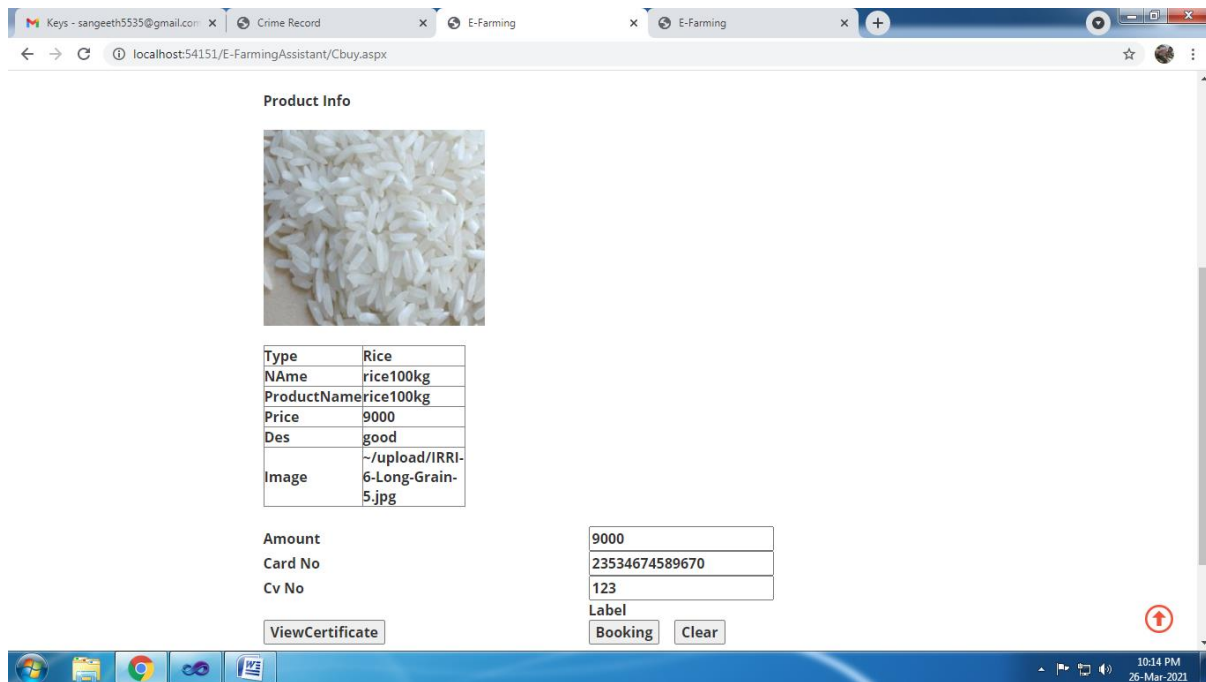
Keys - sangeeth5535@gmail.com × Crime Record × E-Farming × E-Farming ×

localhost:54151/E-FarmingAssistant/Cbuy.aspx

Product Info

| Type | Rice |
|---|---|
| NAme | rice100kg |
| ProductName | rice100kg |
| Price | 9000 |
| Des | good |
| Image | ~/upload/IRRI-6-Long-Grain-5.jpg |

Amount 9000
Card No 23534674589670
Cv No 123
Label
ViewCertificate Booking Clear

10:14 PM
26-Mar-2021